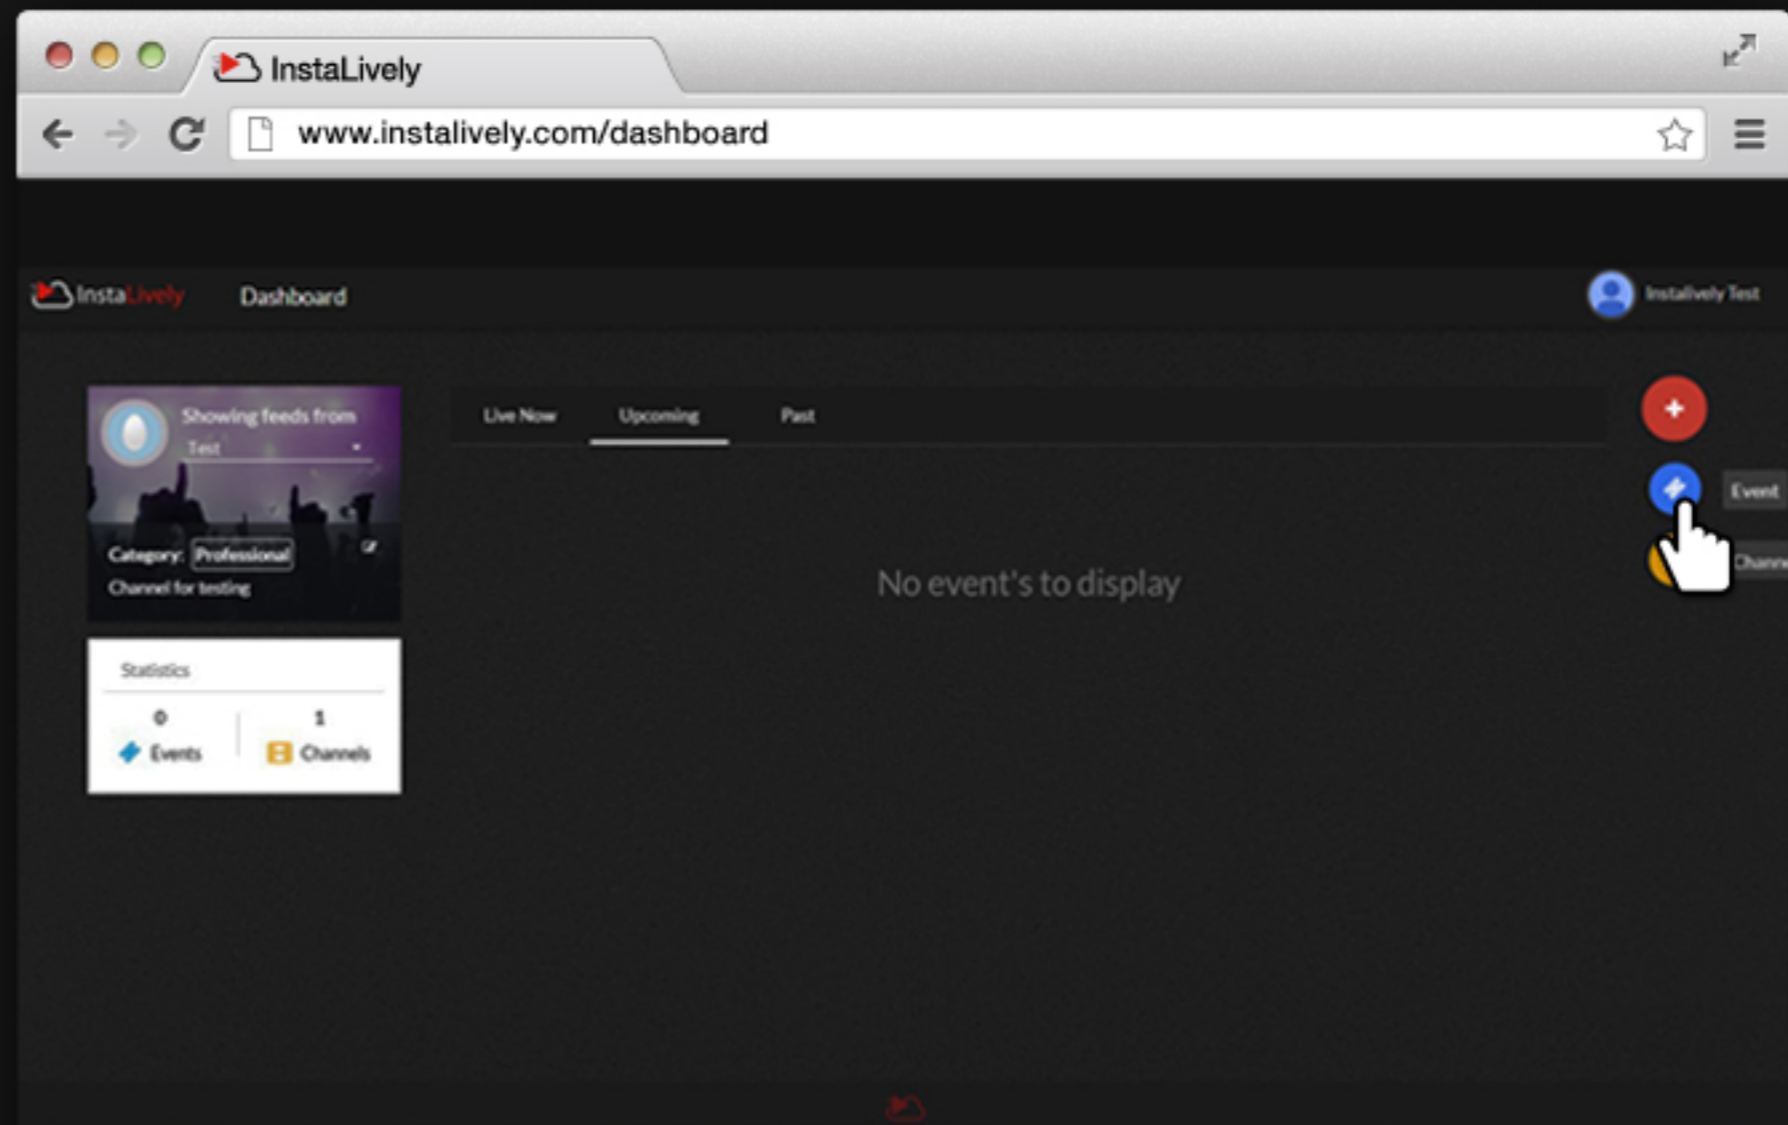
InstaLively

www.instalively.com/dashboard

InstaLively Dashboard

Instalively Test

Showing feeds from
Test

Category: Professional
Channel for testing

Statistics
0 Events
1 Channels

Live Now Upcoming Past

No event's to display

+
Event
Chann